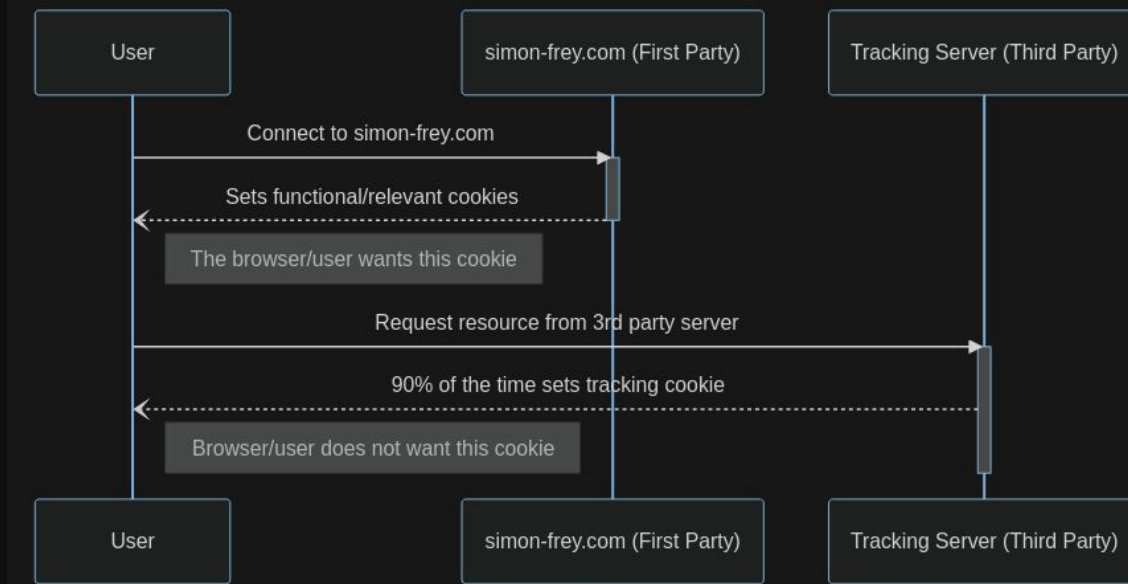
User

simon-frey.com (First Party)

Tracking Server (Third Party)

Connect to simon-frey.com

Sets functional/relevant cookies

The browser/user wants this cookie

Request resource from 3rd party server

90% of the time sets tracking cookie

Browser/user does not want this cookie

User

simon-frey.com (First Party)

Tracking Server (Third Party)